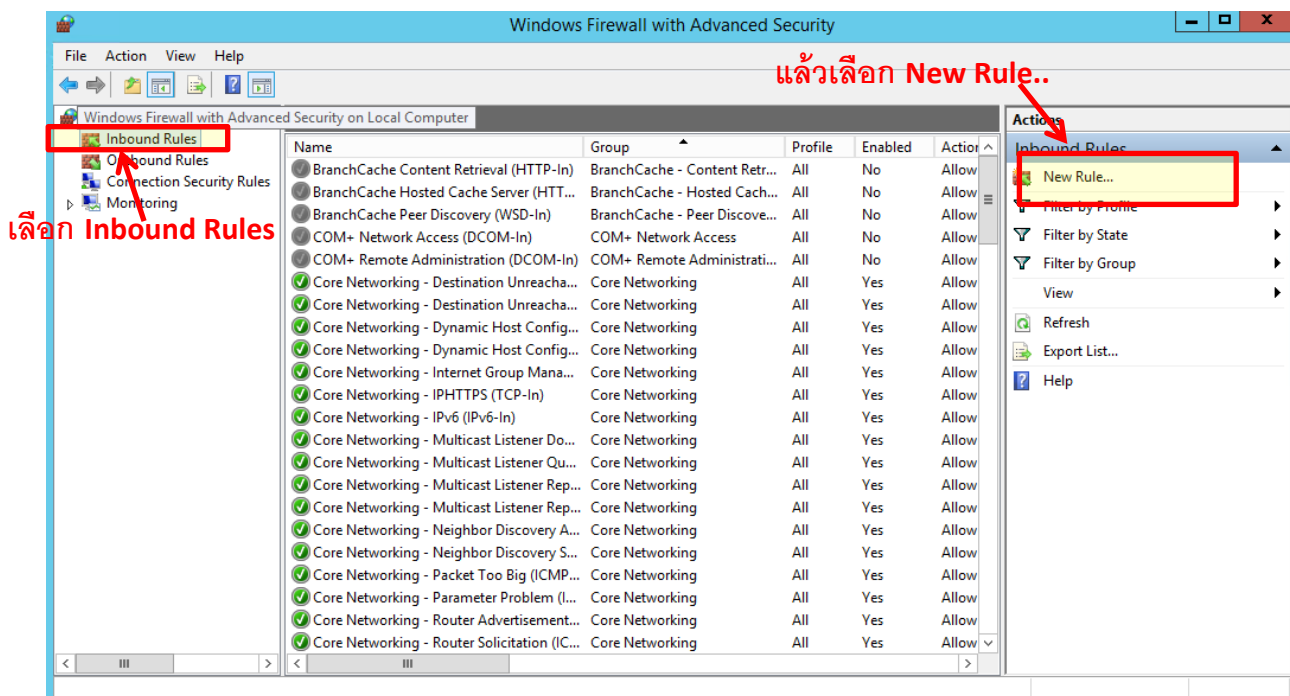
Windows Firewall with Advanced Security

File Action View Help

แล้วเลือก New Rule..

Windows Firewall with Advanced Security on Local Computer

Inbound Rules
Outbound Rules
Connection Security Rules
Monitoring

เลือก Inbound Rules

| Name | Group | Profile | Enabled | Action |
|---|---|---|---|---|
| BranchCache Content Retrieval (HTTP-In) | BranchCache - Content Retr... | All | No | Allow |
| BranchCache Hosted Cache Server (HTT... | BranchCache - Hosted Cach... | All | No | Allow |
| BranchCache Peer Discovery (WSD-In) | BranchCache - Peer Discove... | All | No | Allow |
| COM+ Network Access (DCOM-In) | COM+ Network Access | All | No | Allow |
| COM+ Remote Administration (DCOM-In) | COM+ Remote Administrati... | All | No | Allow |
| Core Networking - Destination Unreacha... | Core Networking | All | Yes | Allow |
| Core Networking - Destination Unreacha... | Core Networking | All | Yes | Allow |
| Core Networking - Dynamic Host Config... | Core Networking | All | Yes | Allow |
| Core Networking - Dynamic Host Config... | Core Networking | All | Yes | Allow |
| Core Networking - Internet Group Mana... | Core Networking | All | Yes | Allow |
| Core Networking - IPHTTPS (TCP-In) | Core Networking | All | Yes | Allow |
| Core Networking - IPv6 (IPv6-In) | Core Networking | All | Yes | Allow |
| Core Networking - Multicast Listener Do... | Core Networking | All | Yes | Allow |
| Core Networking - Multicast Listener Qu... | Core Networking | All | Yes | Allow |
| Core Networking - Multicast Listener Rep... | Core Networking | All | Yes | Allow |
| Core Networking - Multicast Listener Rep... | Core Networking | All | Yes | Allow |
| Core Networking - Neighbor Discovery A... | Core Networking | All | Yes | Allow |
| Core Networking - Neighbor Discovery S... | Core Networking | All | Yes | Allow |
| Core Networking - Packet Too Big (ICMP... | Core Networking | All | Yes | Allow |
| Core Networking - Parameter Problem (I... | Core Networking | All | Yes | Allow |
| Core Networking - Router Advertisement... | Core Networking | All | Yes | Allow |
| Core Networking - Router Solicitation (IC... | Core Networking | All | Yes | Allow |

Actions
Inbound Rules
New Rule...
Filter by Profile
Filter by State
Filter by Group
View
Refresh
Export List...
Help